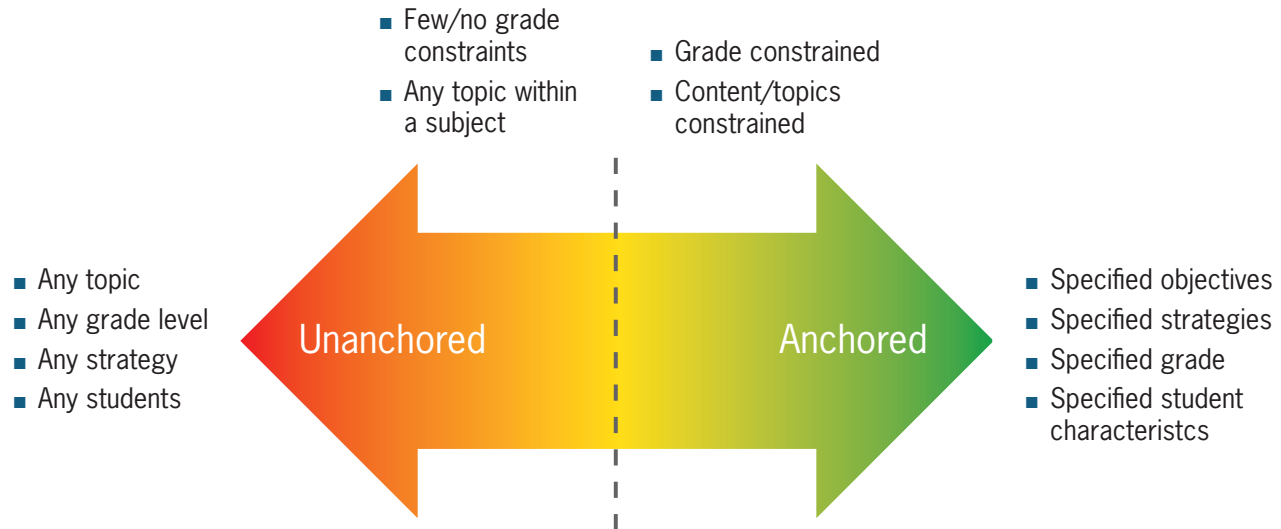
- Few/no grade constraints
- Any topic within a subject

- Grade constrained
- Content/topics constrained

- Any topic
- Any grade level
- Any strategy
- Any students

Unanchored

Anchored

- Specified objectives
- Specified strategies
- Specified grade
- Specified student characteristcs